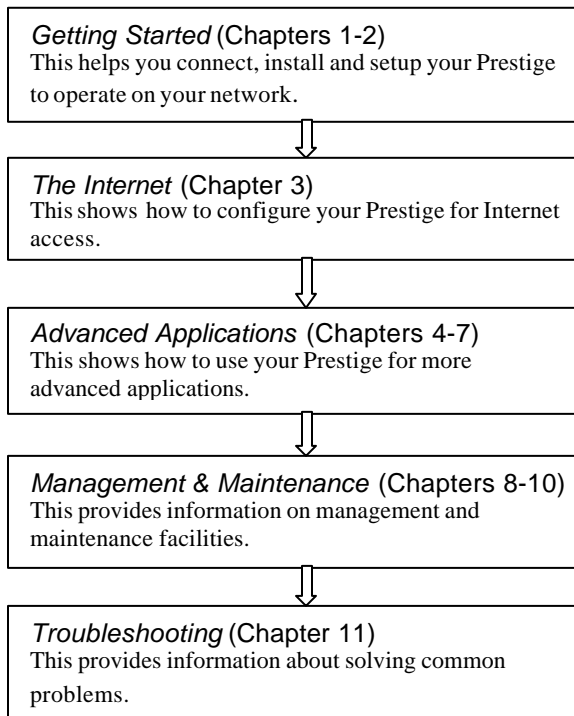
*Getting Started* (Chapters 1-2)
This helps you connect, install and setup your Prestige to operate on your network.

*The Internet* (Chapter 3)
This shows how to configure your Prestige for Internet access.

*Advanced Applications* (Chapters 4-7)
This shows how to use your Prestige for more advanced applications.

*Management & Maintenance* (Chapters 8-10)
This provides information on management and maintenance facilities.

*Troubleshooting* (Chapter 11)
This provides information about solving common problems.